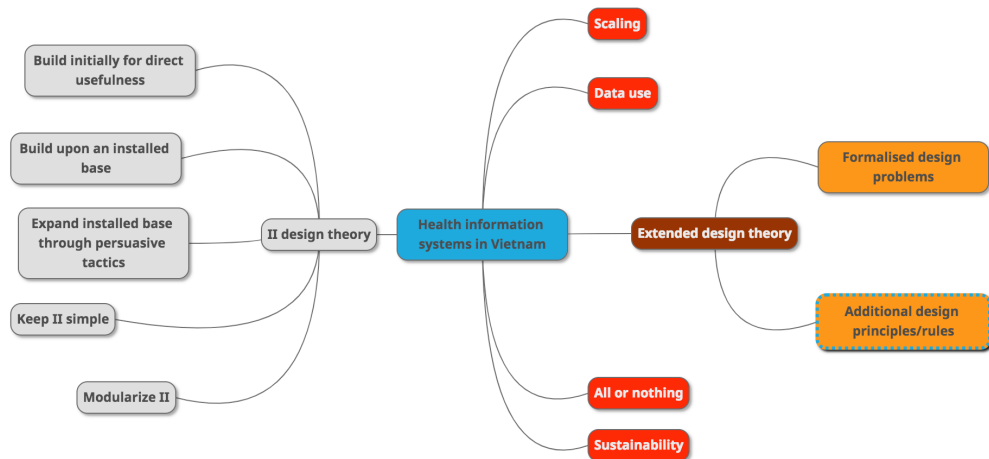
Build initially for direct usefulness

Build upon an installed base

Expand installed base through persuasive tactics

Keep II simple

Modularize II

II design theory

Scaling

Data use

Health information systems in Vietnam

All or nothing

Sustainability

Extended design theory

Formalised design problems

Additional design principles/rules